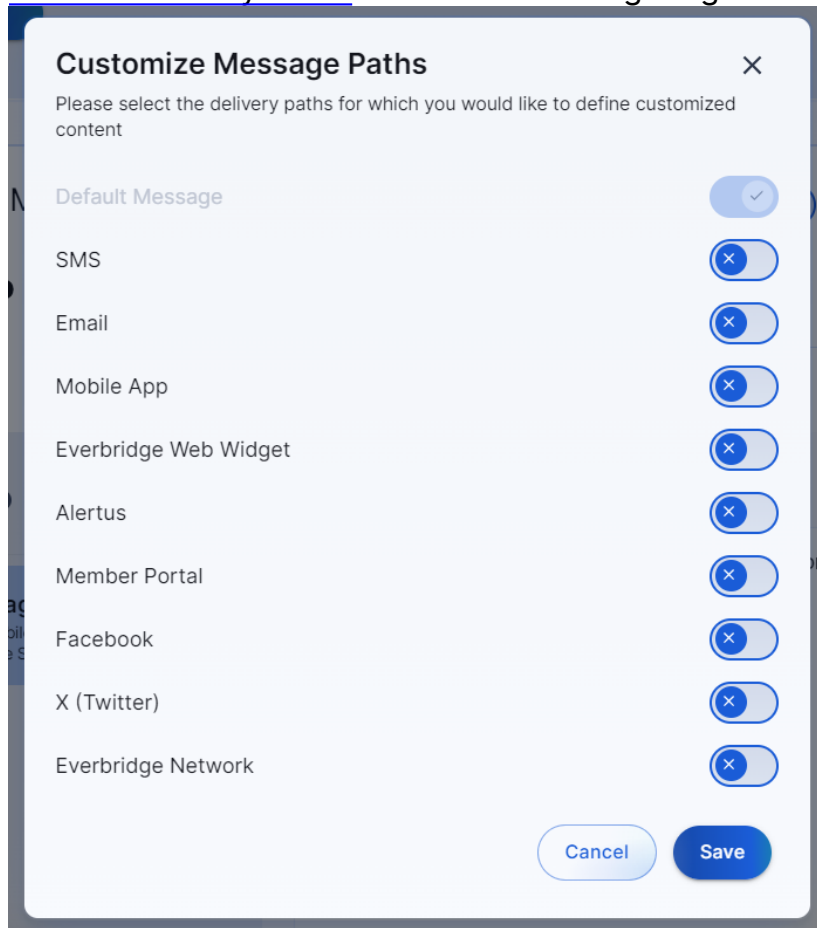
Customize Message Paths

Please select the delivery paths for which you would like to define customized content

Default Message

SMS

Email

Mobile App

Everbridge Web Widget

Alertus

Member Portal

Facebook

X (Twitter)

Everbridge Network

Cancel

Save